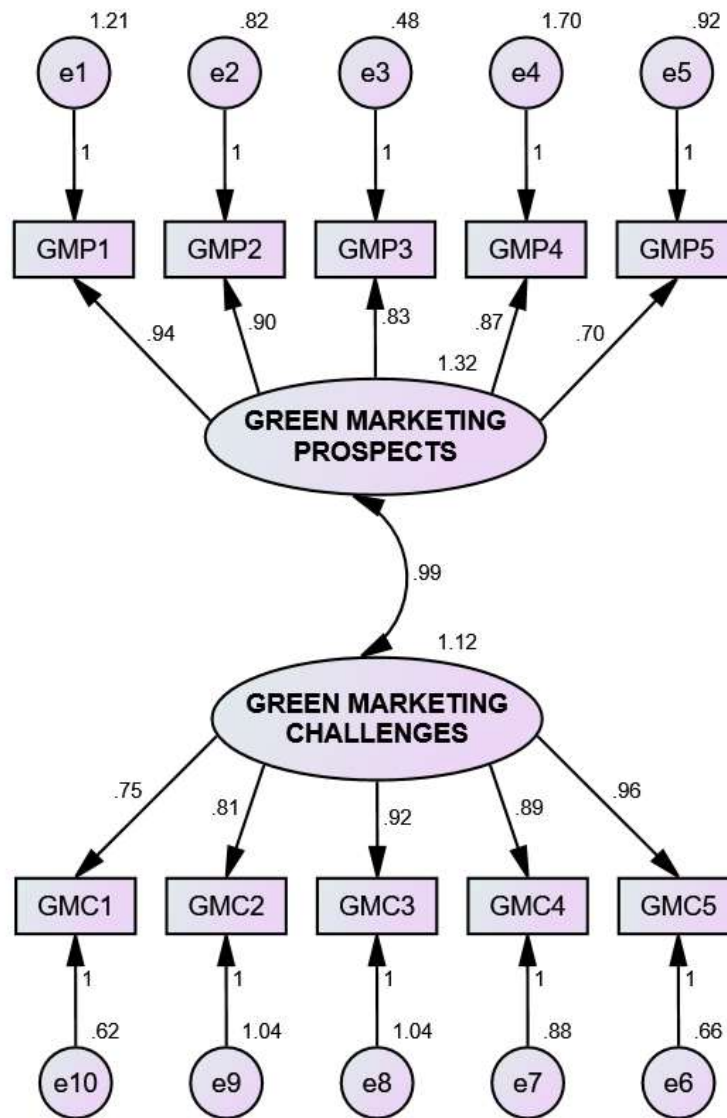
1.21
e1
1
GMP1

.82
e2
1
GMP2

.48
e3
1
GMP3

1.70
e4
1
GMP4

.92
e5
1
GMP5

.94
.90
.83
.87
.70
1.32

GREEN MARKETING PROSPECTS

.99

1.12

GREEN MARKETING CHALLENGES

.75
.81
.92
.89
.96

GMC1
1
.62
e10

GMC2
1
1.04
e9

GMC3
1
1.04
e8

GMC4
1
.88
e7

GMC5
1
.66
e6